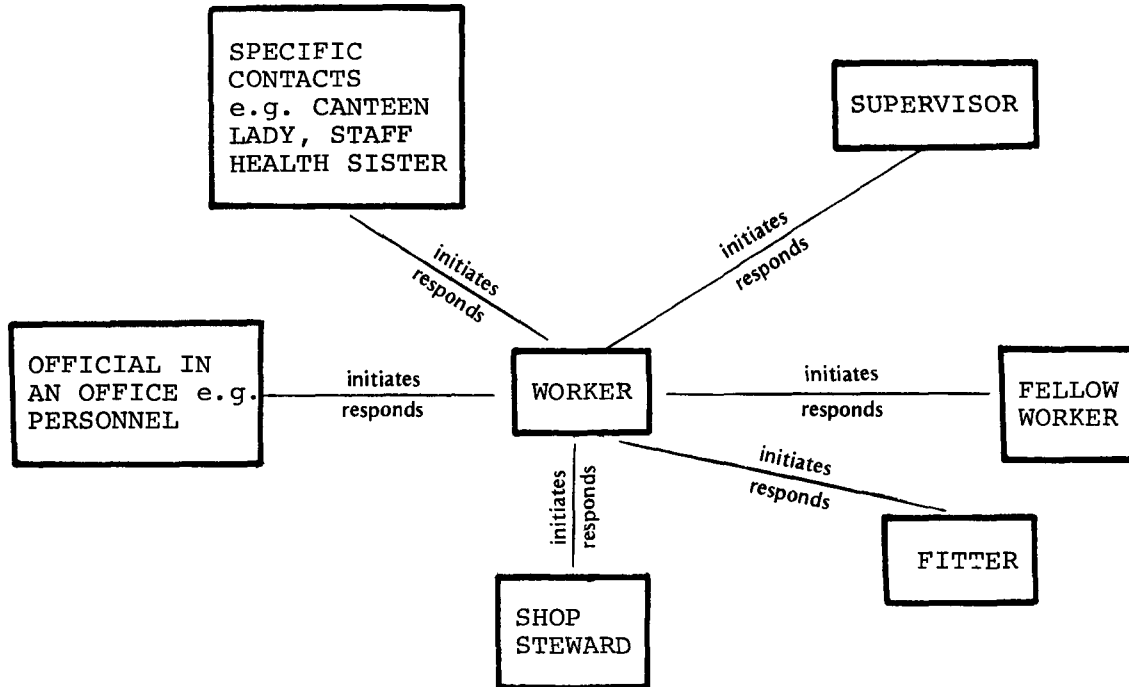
SPECIFIC CONTACTS e.g. CANTEEN LADY, STAFF HEALTH SISTER

SUPERVISOR

initiates
responds

initiates
responds

OFFICIAL IN AN OFFICE e.g. PERSONNEL

initiates
responds

WORKER

initiates
responds

FELLOW WORKER

initiates
responds

initiates
responds

FITTER

SHOP STEWARD